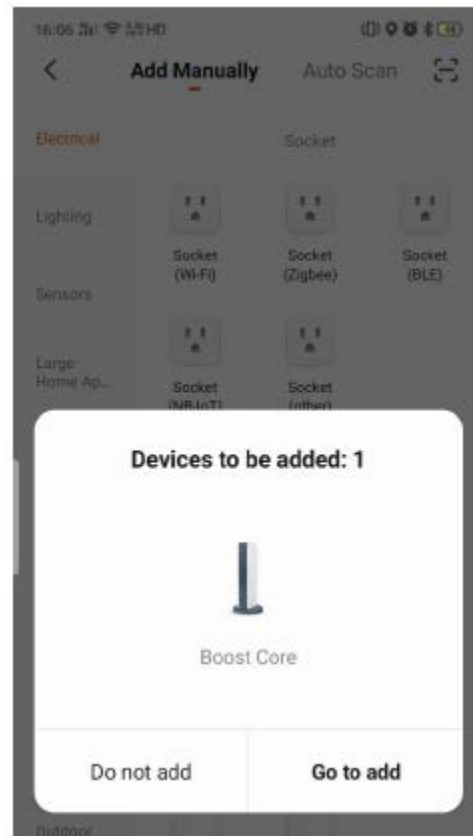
16:06 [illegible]

Add Manually Auto Scan

Electrical

Socket

Lighting

Socket (Wi-Fi)

Socket (Zigbee)

Socket (BLE)

Sensors

Large Home Ap...

Socket (NB-IoT)

Socket (other)

Devices to be added: 1

Boost Core

Do not add

Go to add

Outdoor